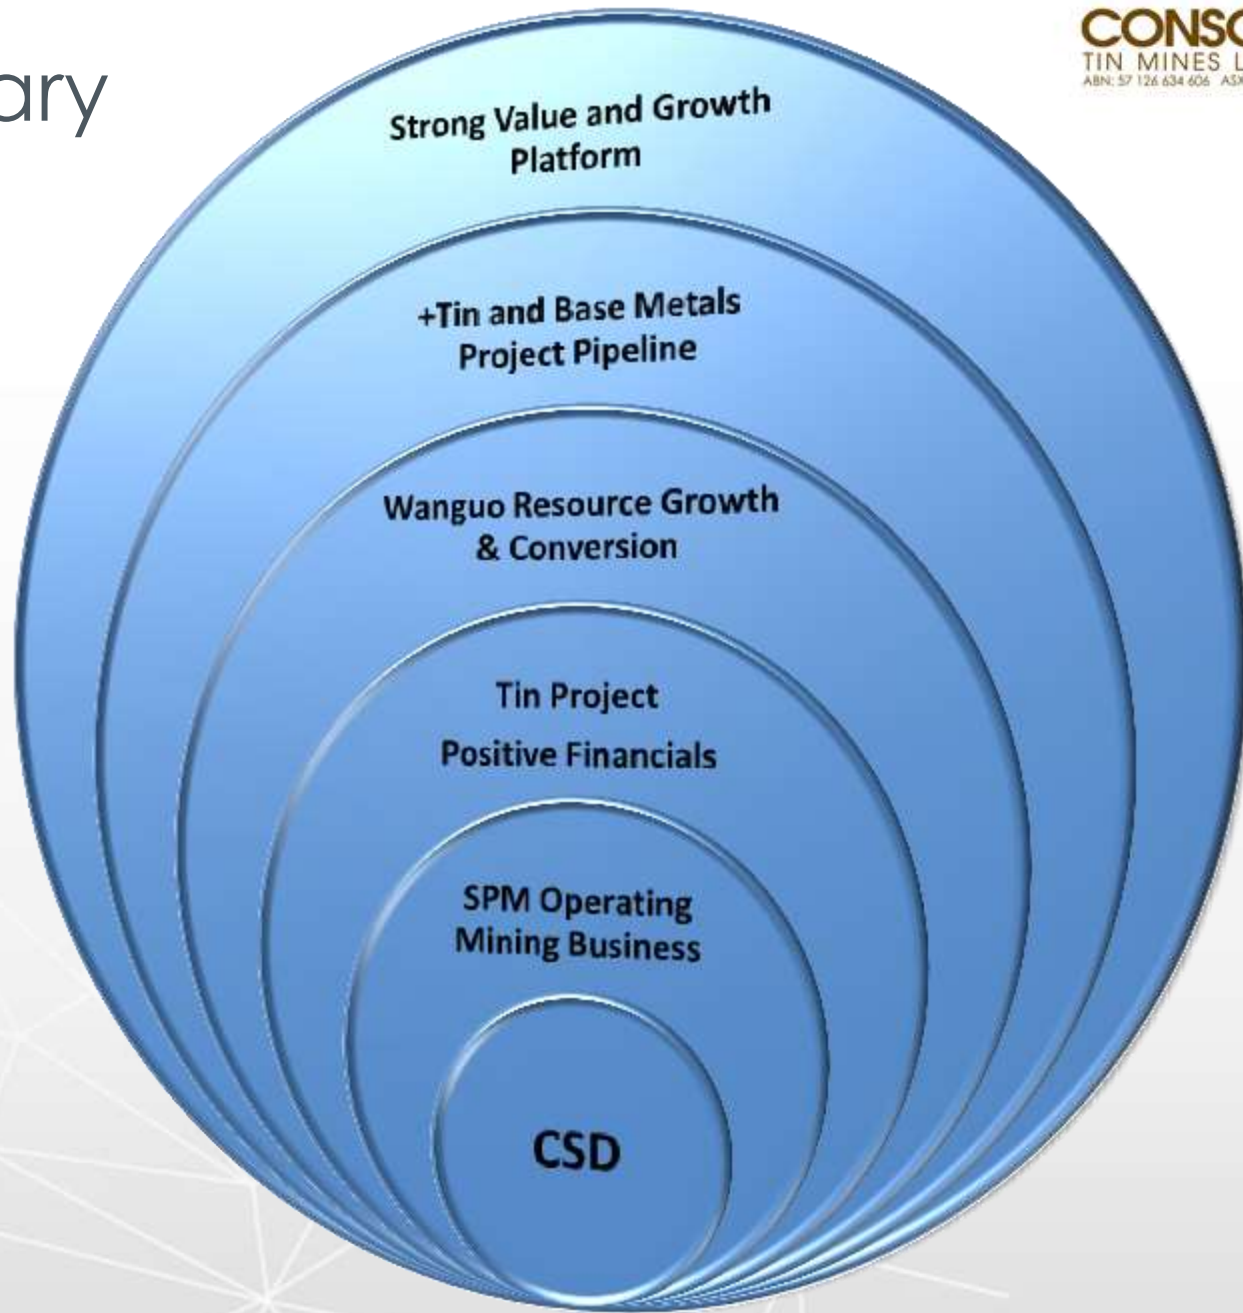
ary

CONS
TIN MINES L
ABN: 57 126 634 606 ASX

Strong Value and Growth Platform

+Tin and Base Metals Project Pipeline

Wanguo Resource Growth & Conversion

Tin Project

Positive Financials

SPM Operating Mining Business

CSD